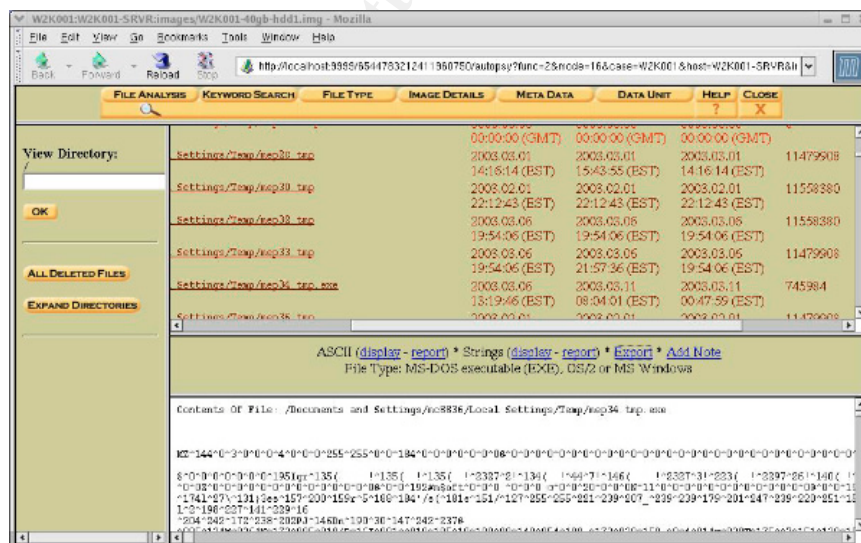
W2K001:W2K001-SRVR:images/W2K001-40gb-hdd1.img - Mozilla

File Edit View Go Bookmarks Tools Window Help

Back Forward Reload Stop

http://localhost:9999/65447832124113607​50/autopsy?func=2&mode=16&case=W2K001&host=W2K001-SRVR&i

FILE ANALYSIS | KEYWORD SEARCH | FILE TYPE | IMAGE DETAILS | META DATA | DATA UNIT | HELP ? | CLOSE X

View Directory:

OK

ALL DELETED FILES

EXPAND DIRECTORIES

| | | | | |
|---|---|---|---|---|
| | 00:00:00 (GMT) | 00:00:00 (GMT) | 00:00:00 (GMT) | |
| Settings/Temp/msp28.tmp | 2003.03.01 14:16:14 (EST) | 2003.03.01 15:43:55 (EST) | 2003.03.01 14:16:14 (EST) | 11479908 |
| Settings/Temp/msp30.tmp | 2003.02.01 22:12:43 (EST) | 2003.02.01 22:12:43 (EST) | 2003.02.01 22:12:43 (EST) | 11558380 |
| Settings/Temp/msp32.tmp | 2003.03.06 19:54:06 (EST) | 2003.03.06 19:54:06 (EST) | 2003.03.06 19:54:06 (EST) | 11558380 |
| Settings/Temp/msp33.tmp | 2003.03.06 19:54:06 (EST) | 2003.03.06 21:57:36 (EST) | 2003.03.06 19:54:06 (EST) | 11479908 |
| Settings/Temp/msp34.tmp.exe | 2003.03.06 13:19:46 (EST) | 2003.03.11 08:04:01 (EST) | 2003.03.11 00:47:59 (EST) | 745984 |
| Settings/Temp/msp35.tmp | 2003.02.01 | 2003.02.01 | 2003.02.01 | 11479908 |

ASCII (display - report) * Strings (display - report) * Export * Add Note
File Type: MS-DOS executable (EXE), OS/2 or MS Windows

Contents Of File: /Documents and Settings/ns8836/Local Settings/Temp/msp34.tmp.exe

MZ^144^0^3^0^0^0^4^0^0^0^255^255^0^0^184^0^0^0^0^0^0^0^64^0^0^0^0^0^0^0^0^0^0^0^0^0^0^0^0^0^0^0^0^0^0^0^0^0^0^0^0^0^

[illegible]